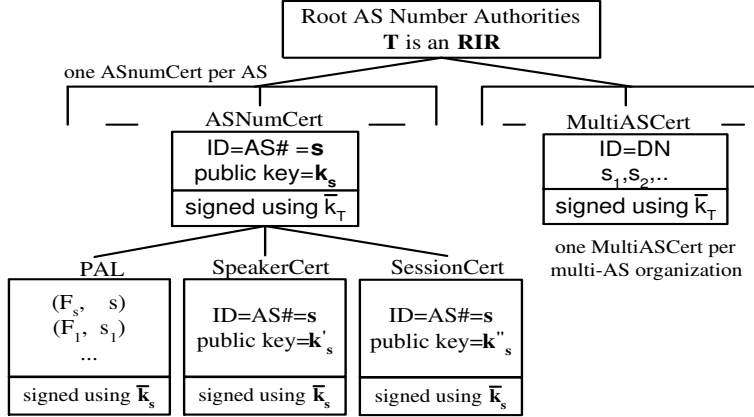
Root AS Number Authorities
**T** is an **RIR**

one ASnumCert per AS

ASNumCert

ID=AS# =**s**
public key=$\mathbf{k_s}$

signed using $\bar{k}_T$

MultiASCert

ID=DN
$s_1, s_2, ..$

signed using $\bar{k}_T$

one MultiASCert per multi-AS organization

PAL

$(F_s, \quad s)$
$(F_1, \quad s_1)$
...

signed using $\bar{\mathbf{k}}_\mathbf{s}$

SpeakerCert

ID=AS#=**s**
public key=$\mathbf{k'_s}$

signed using $\bar{\mathbf{k}}_\mathbf{s}$

SessionCert

ID=AS#=**s**
public key=$\mathbf{k''_s}$

signed using $\bar{\mathbf{k}}_\mathbf{s}$